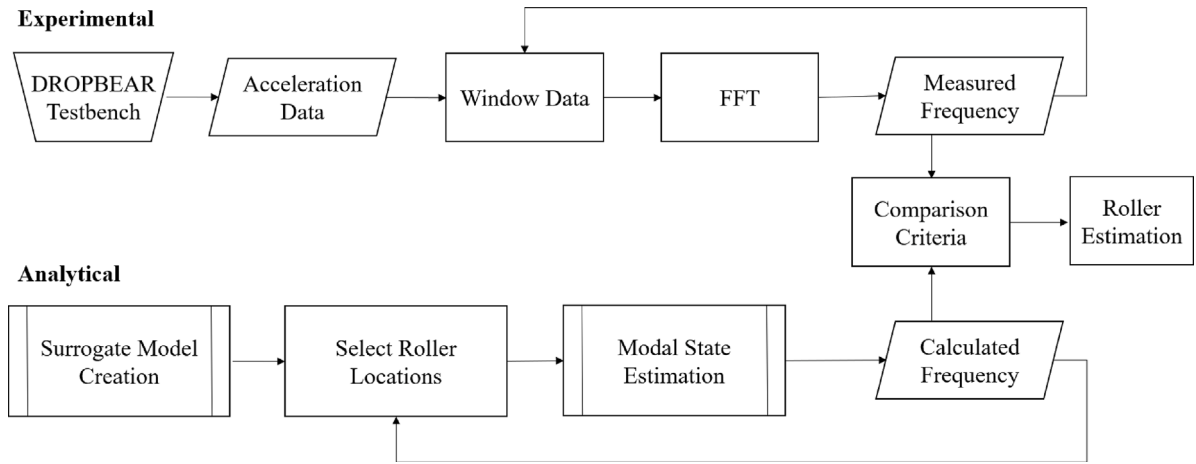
Experimental

DROPBEAR Testbench

Acceleration Data

Window Data

FFT

Measured Frequency

Comparison Criteria

Roller Estimation

Analytical

Surrogate Model Creation

Select Roller Locations

Modal State Estimation

Calculated Frequency